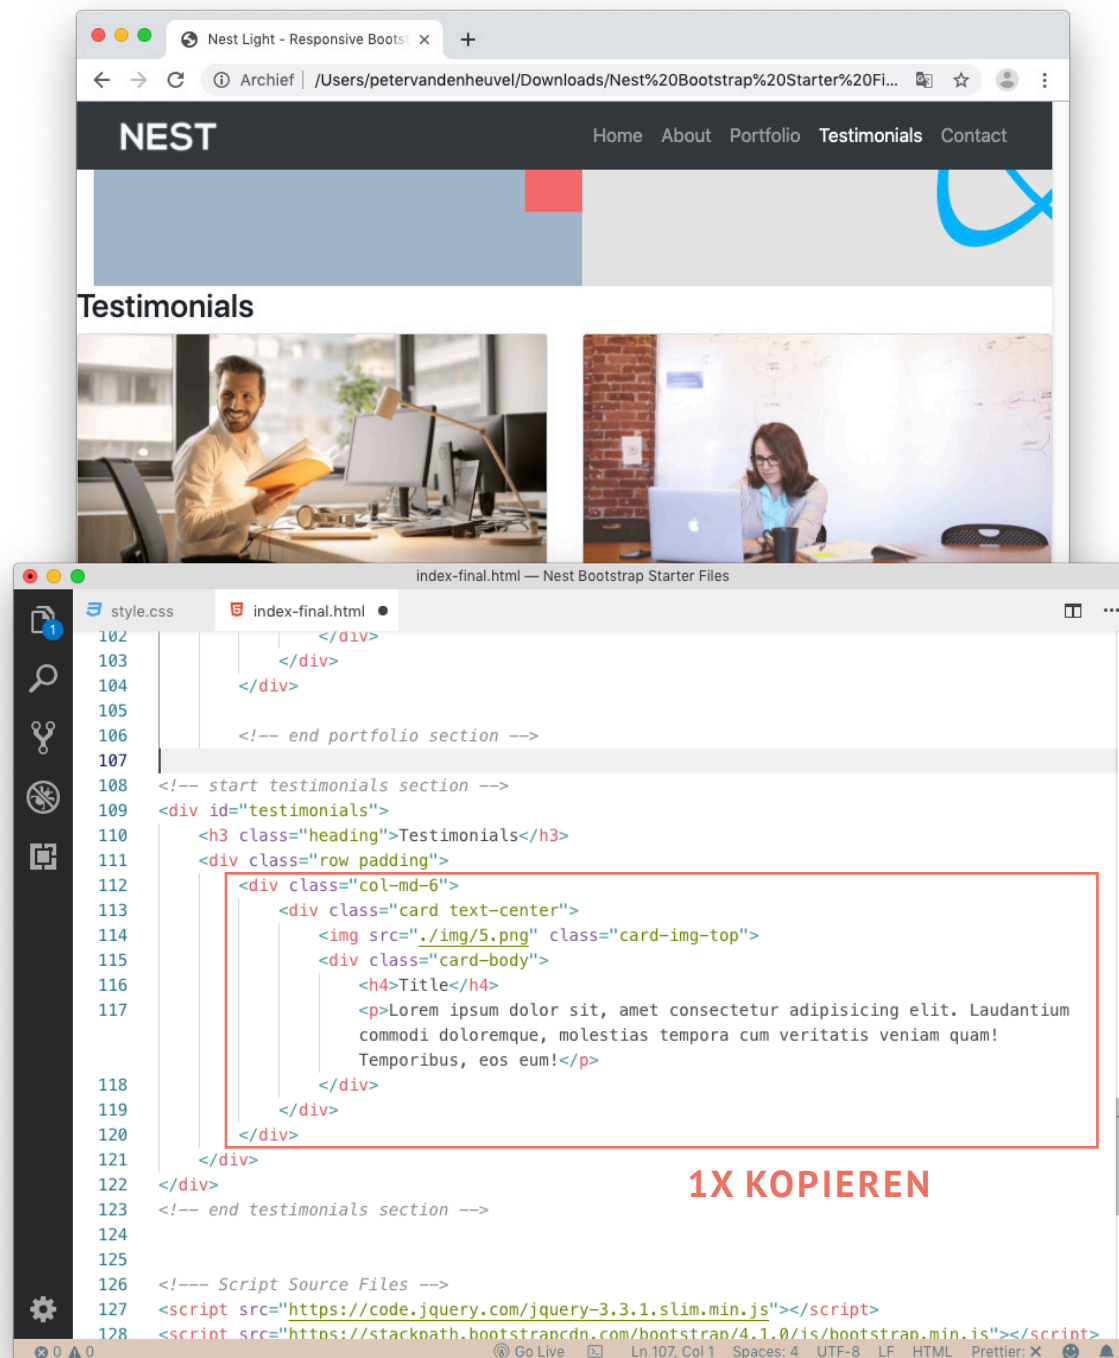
Nest Light - Responsive Boots ×
Archief | /Users/petervandenheuvel/Downloads/Nest%20Bootstrap%20Starter%20Fi...

NEST
Home About Portfolio Testimonials Contact

Testimonials

index-final.html — Nest Bootstrap Starter Files

style.css
index-final.html

102 </div>
103 </div>
104 </div>
105
106 <!-- end portfolio section -->
107
108 <!-- start testimonials section -->
109 <div id="testimonials">
110 <h3 class="heading">Testimonials</h3>
111 <div class="row padding">
112 <div class="col-md-6">
113 <div class="card text-center">
114 <img src="./img/5.png" class="card-img-top">
115 <div class="card-body">
116 <h4>Title</h4>
117 <p>Lorem ipsum dolor sit, amet consectetur adipisicing elit. Laudantium commodi doloremque, molestias tempora cum veritatis veniam quam! Temporibus, eos eum!</p>
118 </div>
119 </div>
120 </div>
121 </div>
122 </div>
123 <!-- end testimonials section -->
124
125
126 <!--- Script Source Files -->
127 <script src="https://code.jquery.com/jquery-3.3.1.slim.min.js"></script>
128 <script src="https://stackpath.bootstrapcdn.com/bootstrap/4.1.0/js/bootstrap.min.js"></script>

1X KOPIEREN

0 0 Go Live Ln 107, Col 1 Spaces: 4 UTF-8 LF HTML Prettier: ✕